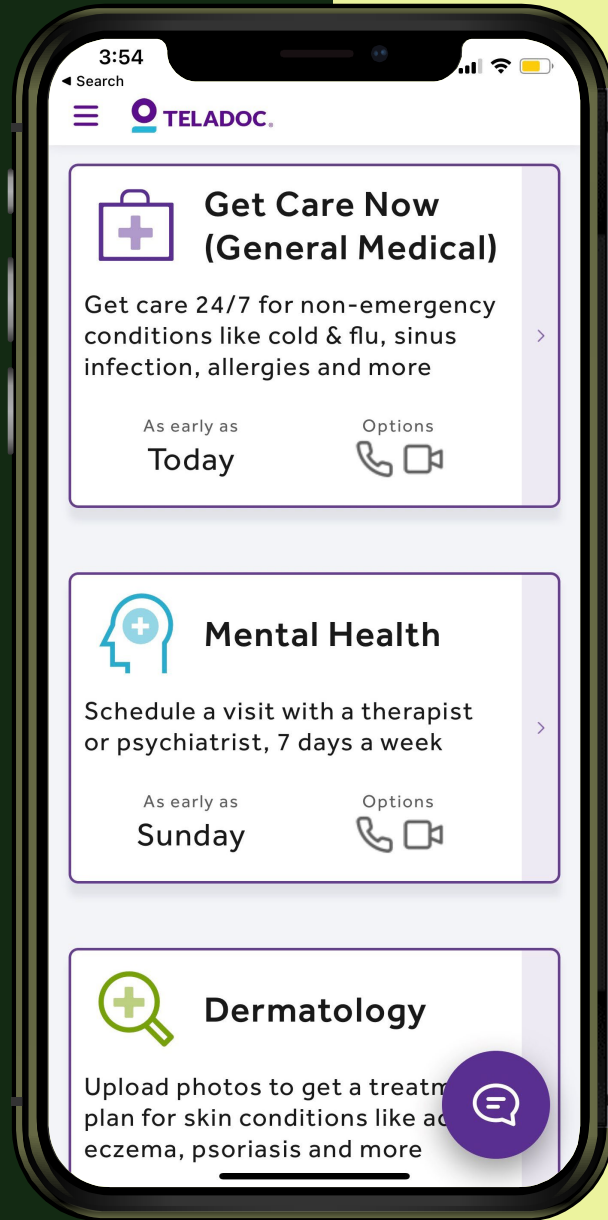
3:54
◀ Search

TELADOC.

Get Care Now (General Medical)

Get care 24/7 for non-emergency conditions like cold & flu, sinus infection, allergies and more

As early as
Today

Options

Mental Health

Schedule a visit with a therapist or psychiatrist, 7 days a week

As early as
Sunday

Options

Dermatology

Upload photos to get a treatm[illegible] plan for skin conditions like a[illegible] eczema, psoriasis and more